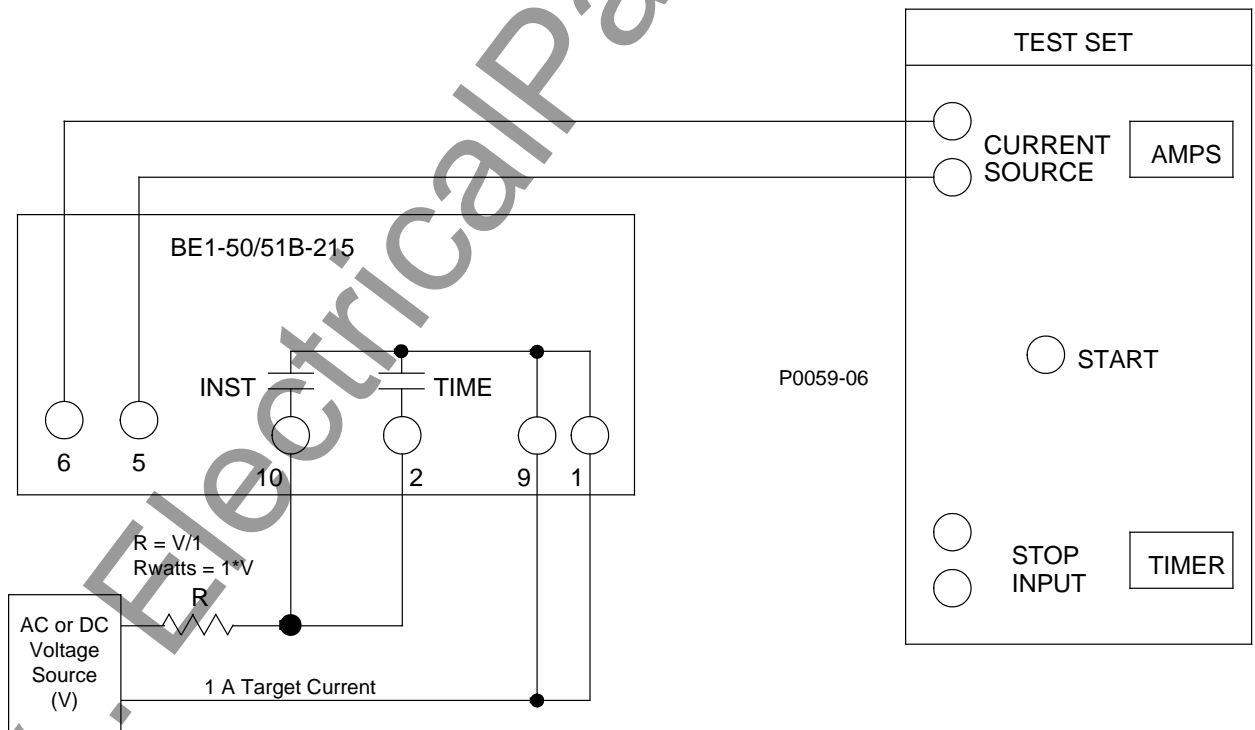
TEST SET

CURRENT SOURCE

AMPS

BE1-50/51B-215

INST

TIME

6

5

10

2

9

1

P0059-06

START

R = V/1
Rwatts = 1*V

R

AC or DC Voltage Source (V)

1 A Target Current

STOP INPUT

TIMER

ElectricalPa